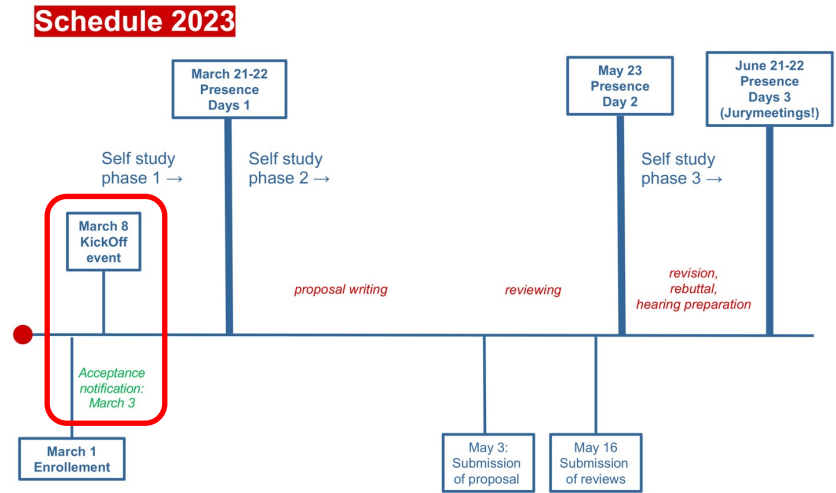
Schedule 2023

March 21-22
Presence
Days 1

May 23
Presence
Day 2

June 21-22
Presence
Days 3
(Jurymeetings!)

Self study
phase 1 →

Self study
phase 2 →

Self study
phase 3 →

March 8
KickOff
event

proposal writing

reviewing

revision,
rebuttal,
hearing preparation

Acceptance
notification:
March 3

March 1
Enrollement

May 3:
Submission
of proposal

May 16
Submission
of reviews